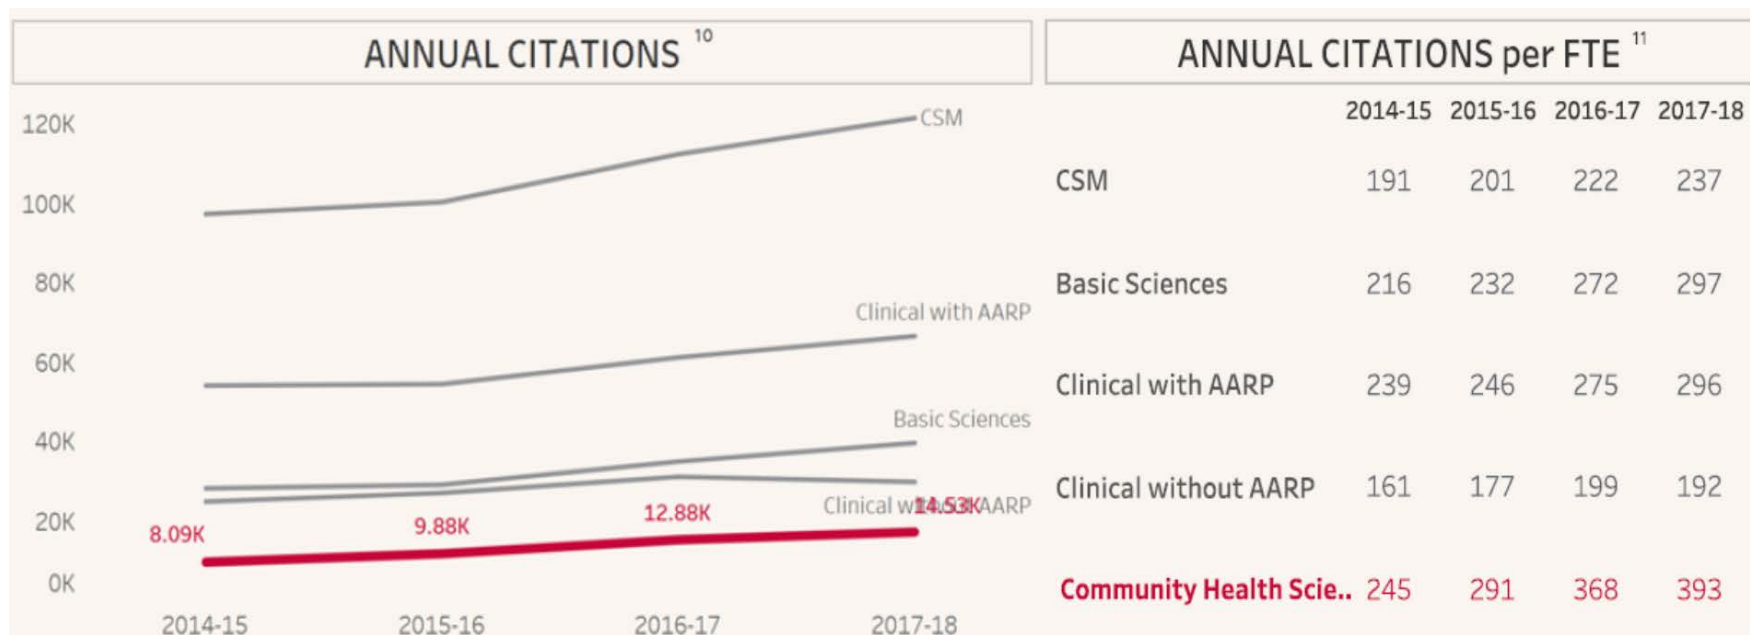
ANNUAL CITATIONS $^{10}$

120K
100K
80K
60K
40K
20K
0K

CSM
Clinical with AARP
Basic Sciences
Clinical without AARP

8.09K
9.88K
12.88K
14.53K

2014-15
2015-16
2016-17
2017-18

ANNUAL CITATIONS per FTE $^{11}$

| | 2014-15 | 2015-16 | 2016-17 | 2017-18 |
|---|---|---|---|---|
| CSM | 191 | 201 | 222 | 237 |
| Basic Sciences | 216 | 232 | 272 | 297 |
| Clinical with AARP | 239 | 246 | 275 | 296 |
| Clinical without AARP | 161 | 177 | 199 | 192 |
| Community Health Scie.. | 245 | 291 | 368 | 393 |